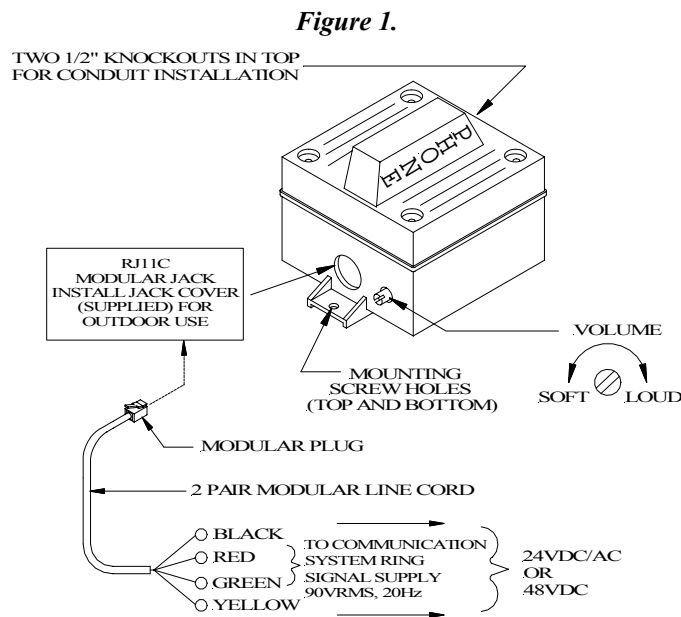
*Figure 1.*

TWO 1/2" KNOCKOUTS IN TOP FOR CONDUIT INSTALLATION

PHONE

RJ11C MODULAR JACK INSTALL JACK COVER (SUPPLIED) FOR OUTDOOR USE

VOLUME

SOFT

LOUD

MOUNTING SCREW HOLES (TOP AND BOTTOM)

MODULAR PLUG

2 PAIR MODULAR LINE CORD

BLACK

RED

GREEN

YELLOW

TO COMMUNICATION SYSTEM RING SIGNAL SUPPLY 90VRMS, 20Hz

24VDC/AC OR 48VDC